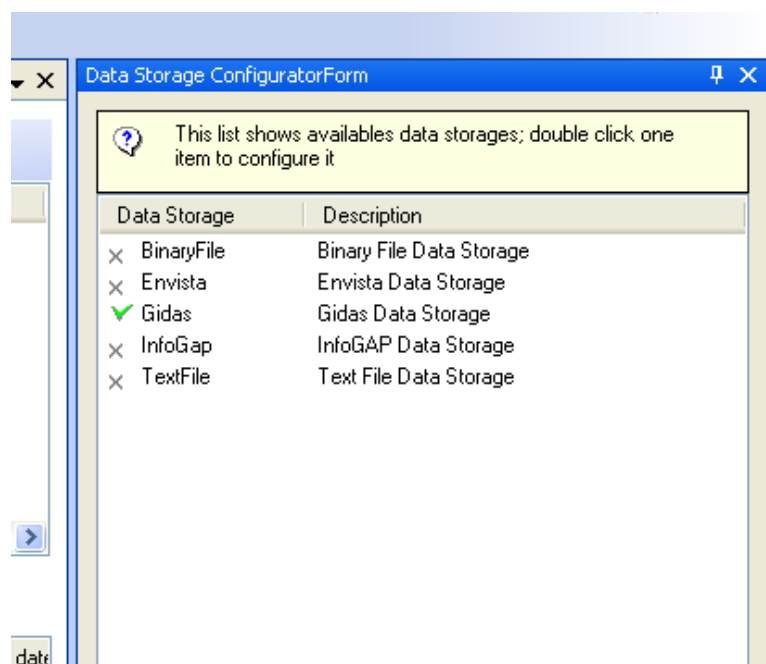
Data Storage ConfiguratorForm

This list shows availables data storages; double click one item to configure it

| Data Storage | Description |
|---|---|
| BinaryFile | Binary File Data Storage |
| Envista | Envista Data Storage |
| Gidas | Gidas Data Storage |
| InfoGap | InfoGAP Data Storage |
| TextFile | Text File Data Storage |

date